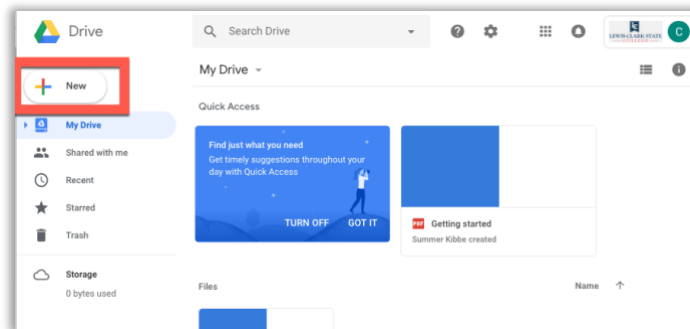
Drive

Search Drive

LEWIS-CLARK STATE COLLEGE

C

New

My Drive

Shared with me

Recent

Starred

Trash

Storage

0 bytes used

My Drive

Quick Access

Find just what you need

Get timely suggestions throughout your day with Quick Access

TURN OFF

GOT IT

PDF

Getting started

Summer Kibbe created

Files

Name